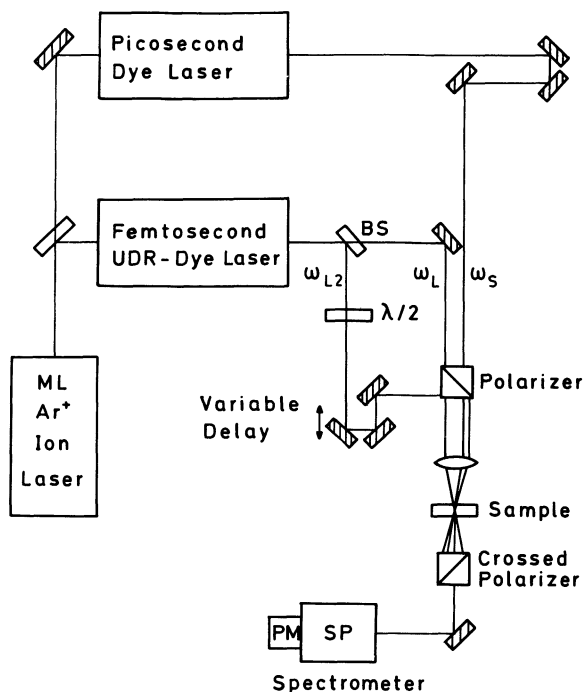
Picosecond Dye Laser

Femtosecond UDR-Dye Laser

BS

$\omega_{L2}$

$\omega_L$

$\omega_S$

$\lambda/2$

ML $Ar^+$ Ion Laser

Variable Delay

Polarizer

Sample

Crossed Polarizer

PM

SP

Spectrometer